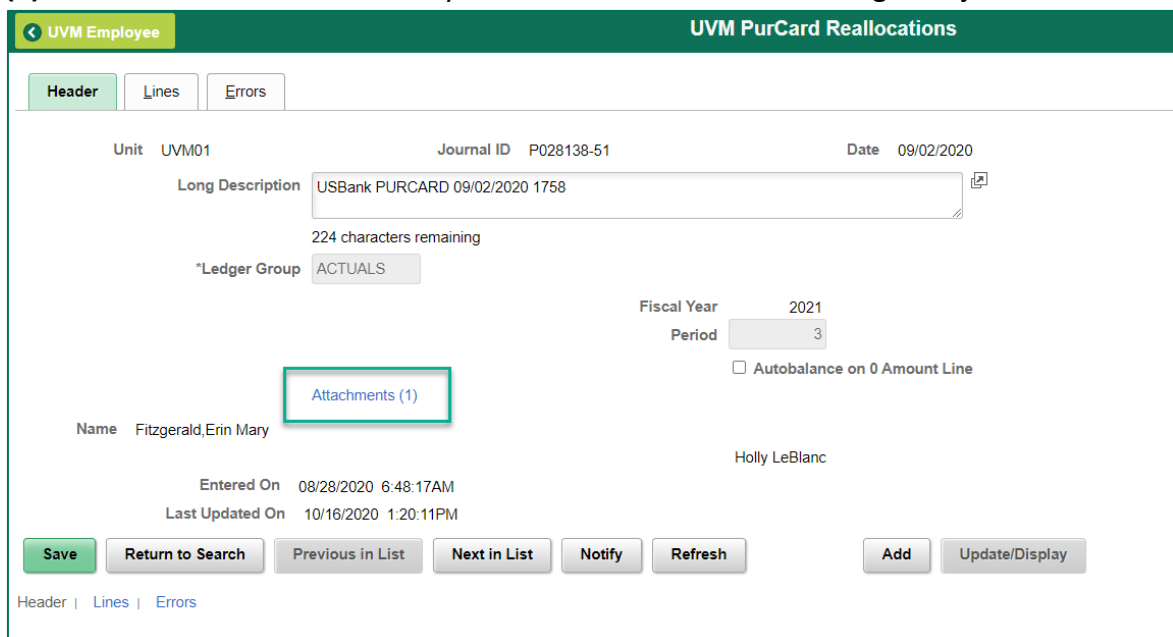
UVM Employee

UVM PurCard Reallocations

Header | Lines | Errors

Unit UVM01

Journal ID P028138-51

Date 09/02/2020

Long Description USBank PURCARD 09/02/2020 1758

224 characters remaining

*Ledger Group ACTUALS

Fiscal Year 2021

Period 3

Autobalance on 0 Amount Line

Attachments (1)

Name Fitzgerald,Erin Mary

Holly LeBlanc

Entered On 08/28/2020 6:48:17AM

Last Updated On 10/16/2020 1:20:11PM

Save | Return to Search | Previous in List | Next in List | Notify | Refresh | Add | Update/Display

Header | Lines | Errors